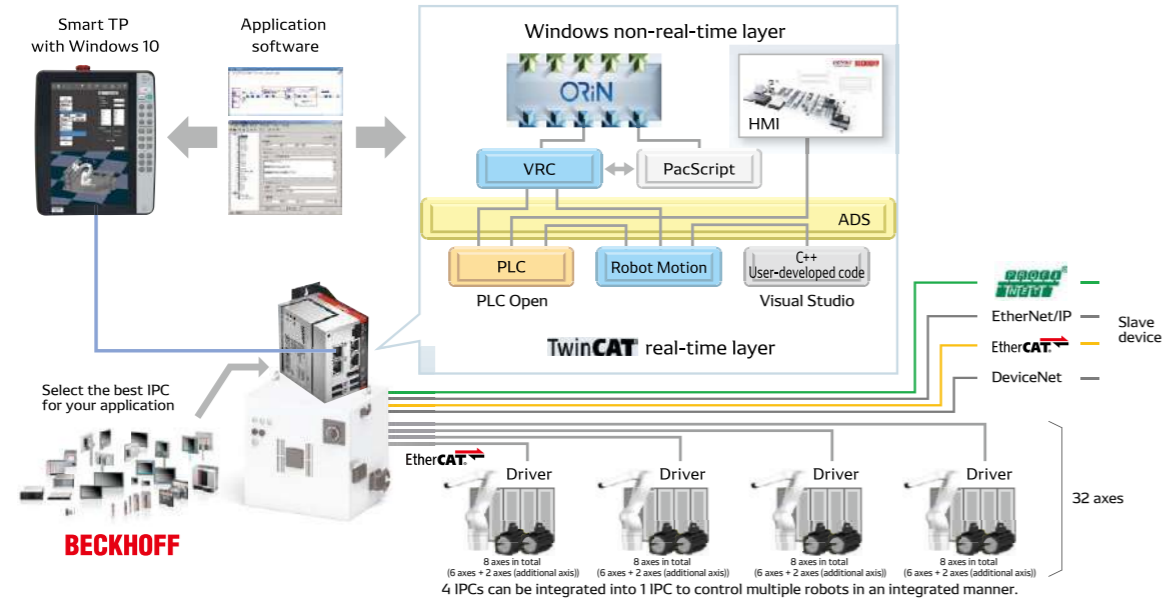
Smart TP with Windows 10

Application software

Windows non-real-time layer

ORiN

HMI

VRC

PacScript

ADS

PLC

Robot Motion

C++ User-developed code

PLC Open

Visual Studio

TwinCAT real-time layer

PROFINET

EtherNet/IP

EtherCAT

DeviceNet

Slave device

Select the best IPC for your application

BECKHOFF

EtherCAT

Driver

8 axes in total (6 axes + 2 axes (additional axis))

Driver

8 axes in total (6 axes + 2 axes (additional axis))

Driver

8 axes in total (6 axes + 2 axes (additional axis))

Driver

8 axes in total (6 axes + 2 axes (additional axis))

32 axes

4 IPCs can be integrated into 1 IPC to control multiple robots in an integrated manner.